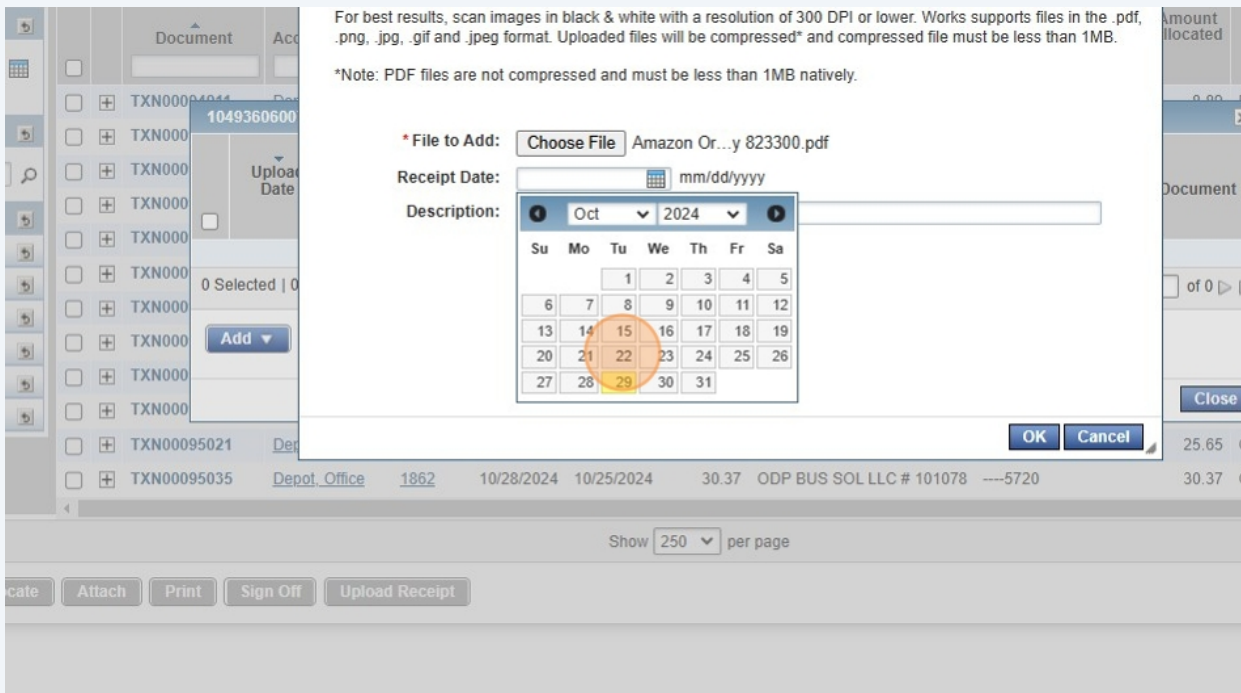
Document

Acc

TXN000

TXN000

TXN000

TXN000

TXN000

TXN000

TXN000

TXN000

TXN000

1049360600

Upload Date

0 Selected | 0

Add ▼

For best results, scan images in black & white with a resolution of 300 DPI or lower. Works supports files in the .pdf, .png, .jpg, .gif and .jpeg format. Uploaded files will be compressed* and compressed file must be less than 1MB.

*Note: PDF files are not compressed and must be less than 1MB natively.

* File to Add: Choose File Amazon Or…y 823300.pdf

Receipt Date: mm/dd/yyyy

Description:

Oct 2024

| Su | Mo | Tu | We | Th | Fr | Sa |
|---|---|---|---|---|---|---|
| | | 1 | 2 | 3 | 4 | 5 |
| 6 | 7 | 8 | 9 | 10 | 11 | 12 |
| 13 | 14 | 15 | 16 | 17 | 18 | 19 |
| 20 | 21 | 22 | 23 | 24 | 25 | 26 |
| 27 | 28 | 29 | 30 | 31 | | |

OK Cancel

Amount Allocated

Document

of 0

Close

TXN00095021 Dep 25.65

TXN00095035 Depot, Office 1862 10/28/2024 10/25/2024 30.37 ODP BUS SOL LLC # 101078 ----5720 30.37

Show 250 per page

cate Attach Print Sign Off Upload Receipt